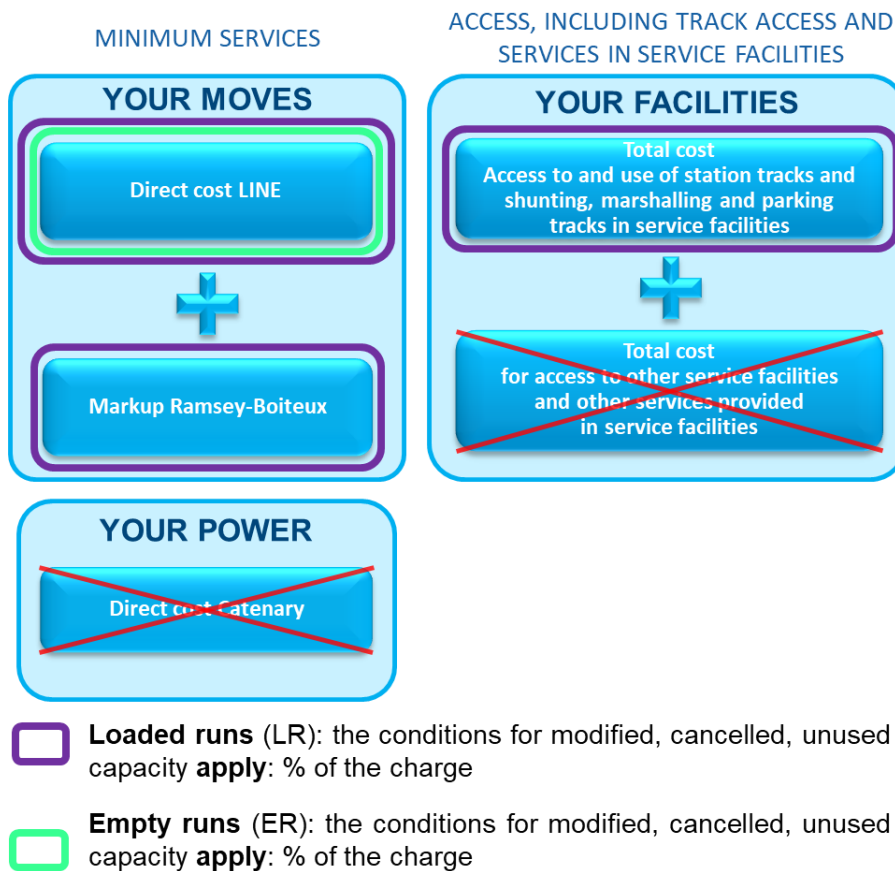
MINIMUM SERVICES

ACCESS, INCLUDING TRACK ACCESS AND SERVICES IN SERVICE FACILITIES

YOUR MOVES

Direct cost LINE

Markup Ramsey-Boiteux

YOUR FACILITIES

Total cost
Access to and use of station tracks and shunting, marshalling and parking tracks in service facilities

Total cost
for access to other service facilities and other services provided in service facilities

YOUR POWER

Direct cost Catenary

**Loaded runs** (LR): the conditions for modified, cancelled, unused capacity **apply**: % of the charge

**Empty runs** (ER): the conditions for modified, cancelled, unused capacity **apply**: % of the charge